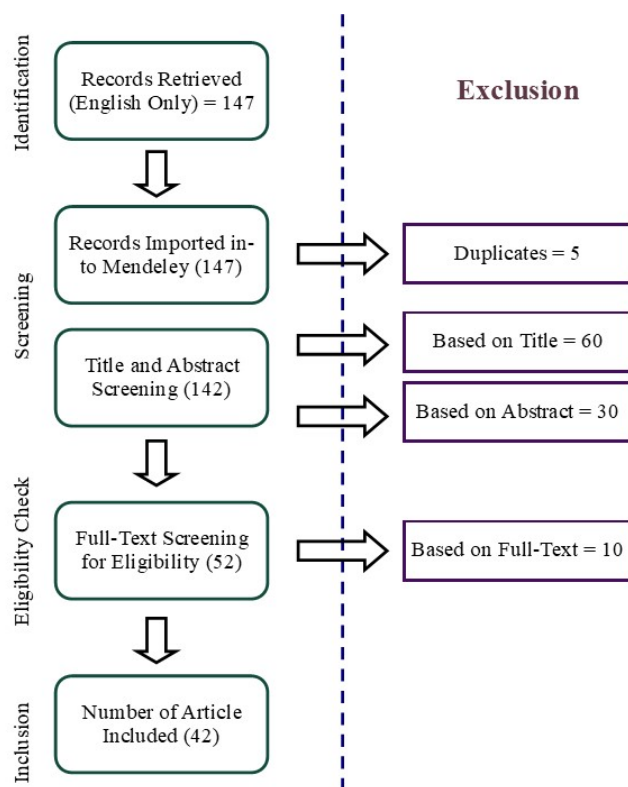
Identification

Records Retrieved (English Only) = 147

Exclusion

Screening

Records Imported into Mendeley (147)

Duplicates = 5

Title and Abstract Screening (142)

Based on Title = 60

Based on Abstract = 30

Eligibility Check

Full-Text Screening for Eligibility (52)

Based on Full-Text = 10

Inclusion

Number of Article Included (42)